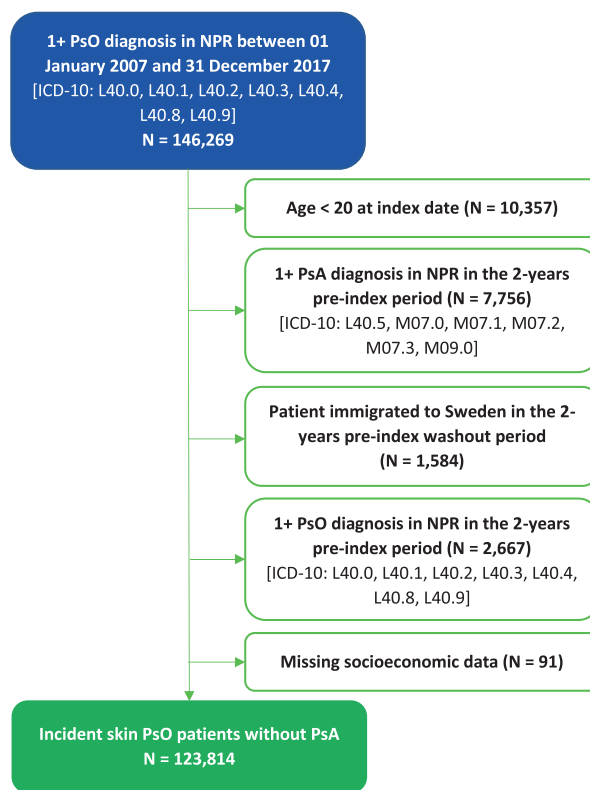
1+ PsO diagnosis in NPR between 01 January 2007 and 31 December 2017
[ICD-10: L40.0, L40.1, L40.2, L40.3, L40.4, L40.8, L40.9]
N = 146,269

Age < 20 at index date (N = 10,357)

1+ PsA diagnosis in NPR in the 2-years pre-index period (N = 7,756)
[ICD-10: L40.5, M07.0, M07.1, M07.2, M07.3, M09.0]

Patient immigrated to Sweden in the 2-years pre-index washout period
(N = 1,584)

1+ PsO diagnosis in NPR in the 2-years pre-index period (N = 2,667)
[ICD-10: L40.0, L40.1, L40.2, L40.3, L40.4, L40.8, L40.9]

Missing socioeconomic data (N = 91)

Incident skin PsO patients without PsA
N = 123,814